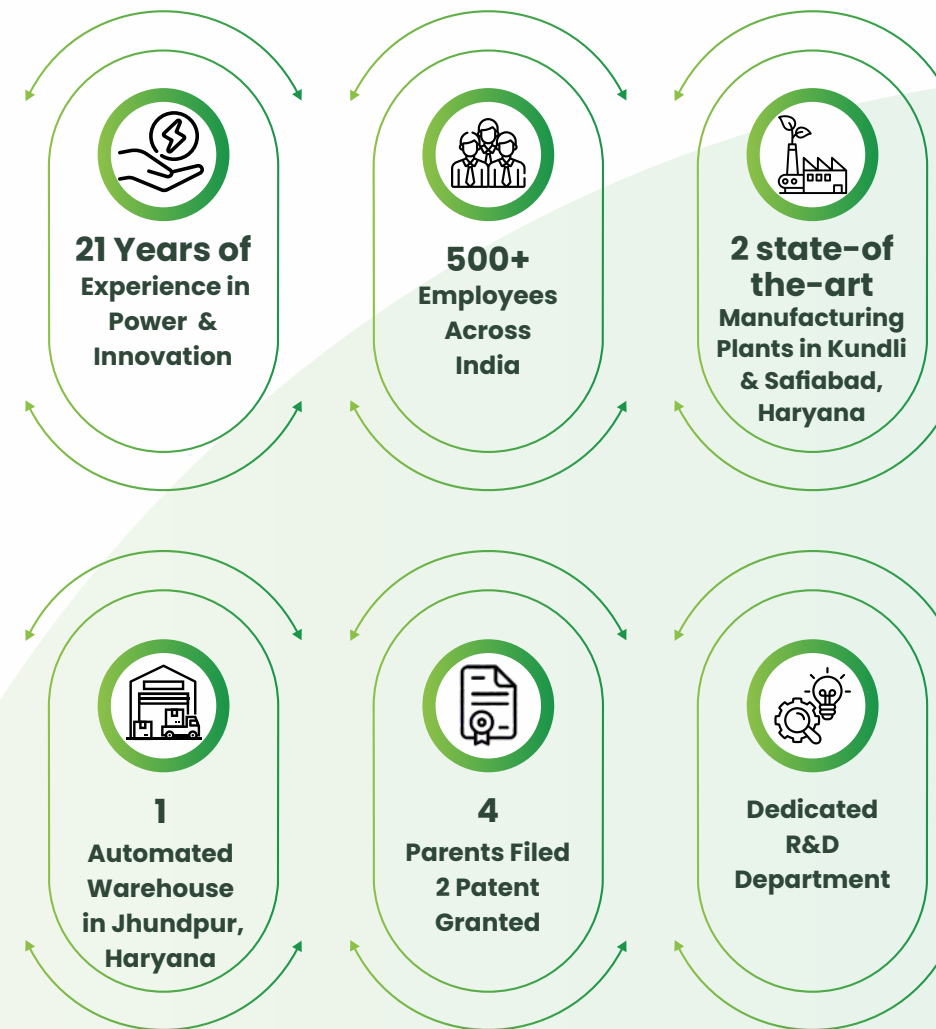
21 Years of Experience in Power & Innovation

500+ Employees Across India

2 state-of the-art Manufacturing Plants in Kundli & Safiabad, Haryana

1 Automated Warehouse in Jhundpur, Haryana

4 Parents Filed 2 Patent Granted

Dedicated R&D Department